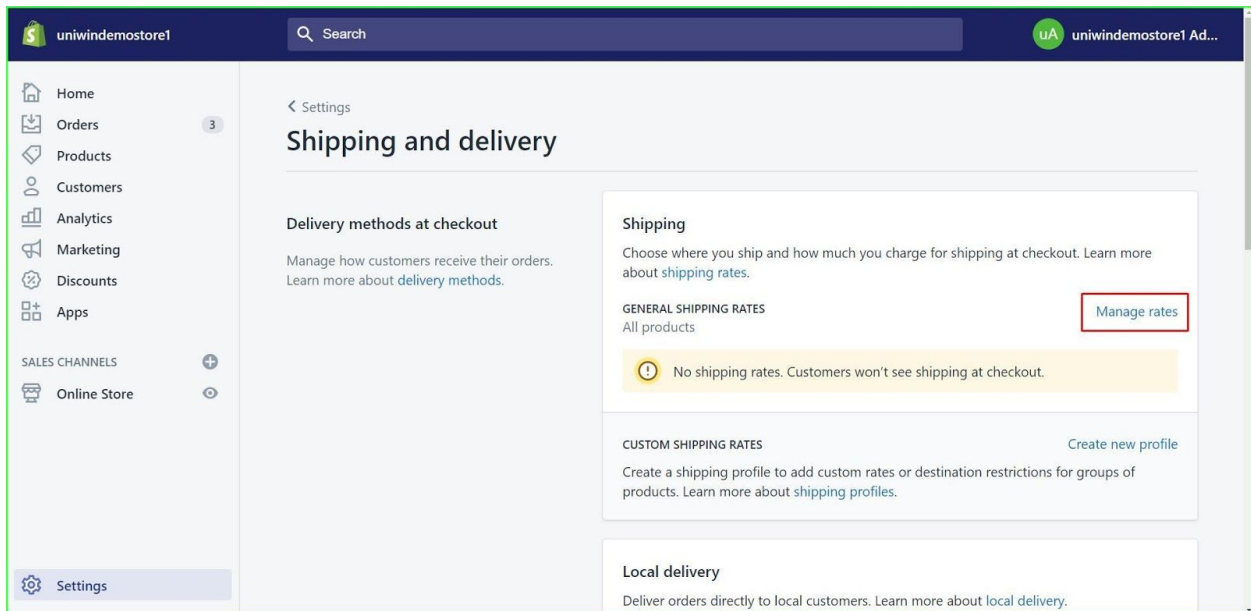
uniwindemostore1

Search

uA uniwindemostore1 Ad...

Home
Orders 3
Products
Customers
Analytics
Marketing
Discounts
Apps

SALES CHANNELS
Online Store

Settings

< Settings

Shipping and delivery

Delivery methods at checkout

Manage how customers receive their orders. Learn more about delivery methods.

Shipping

Choose where you ship and how much you charge for shipping at checkout. Learn more about shipping rates.

GENERAL SHIPPING RATES
All products

Manage rates

No shipping rates. Customers won't see shipping at checkout.

CUSTOM SHIPPING RATES

Create new profile

Create a shipping profile to add custom rates or destination restrictions for groups of products. Learn more about shipping profiles.

Local delivery

Deliver orders directly to local customers. Learn more about local delivery.